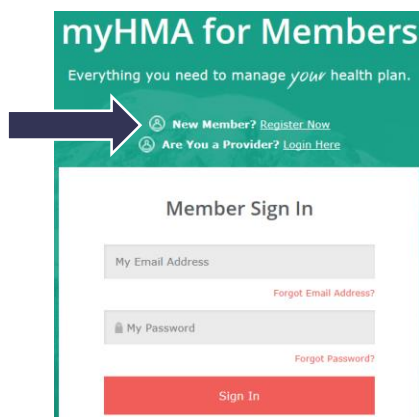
myHMA for Members

Everything you need to manage *your* health plan.

New Member? Register Now
Are You a Provider? Login Here

Member Sign In

My Email Address

Forgot Email Address?

My Password

Forgot Password?

Sign In